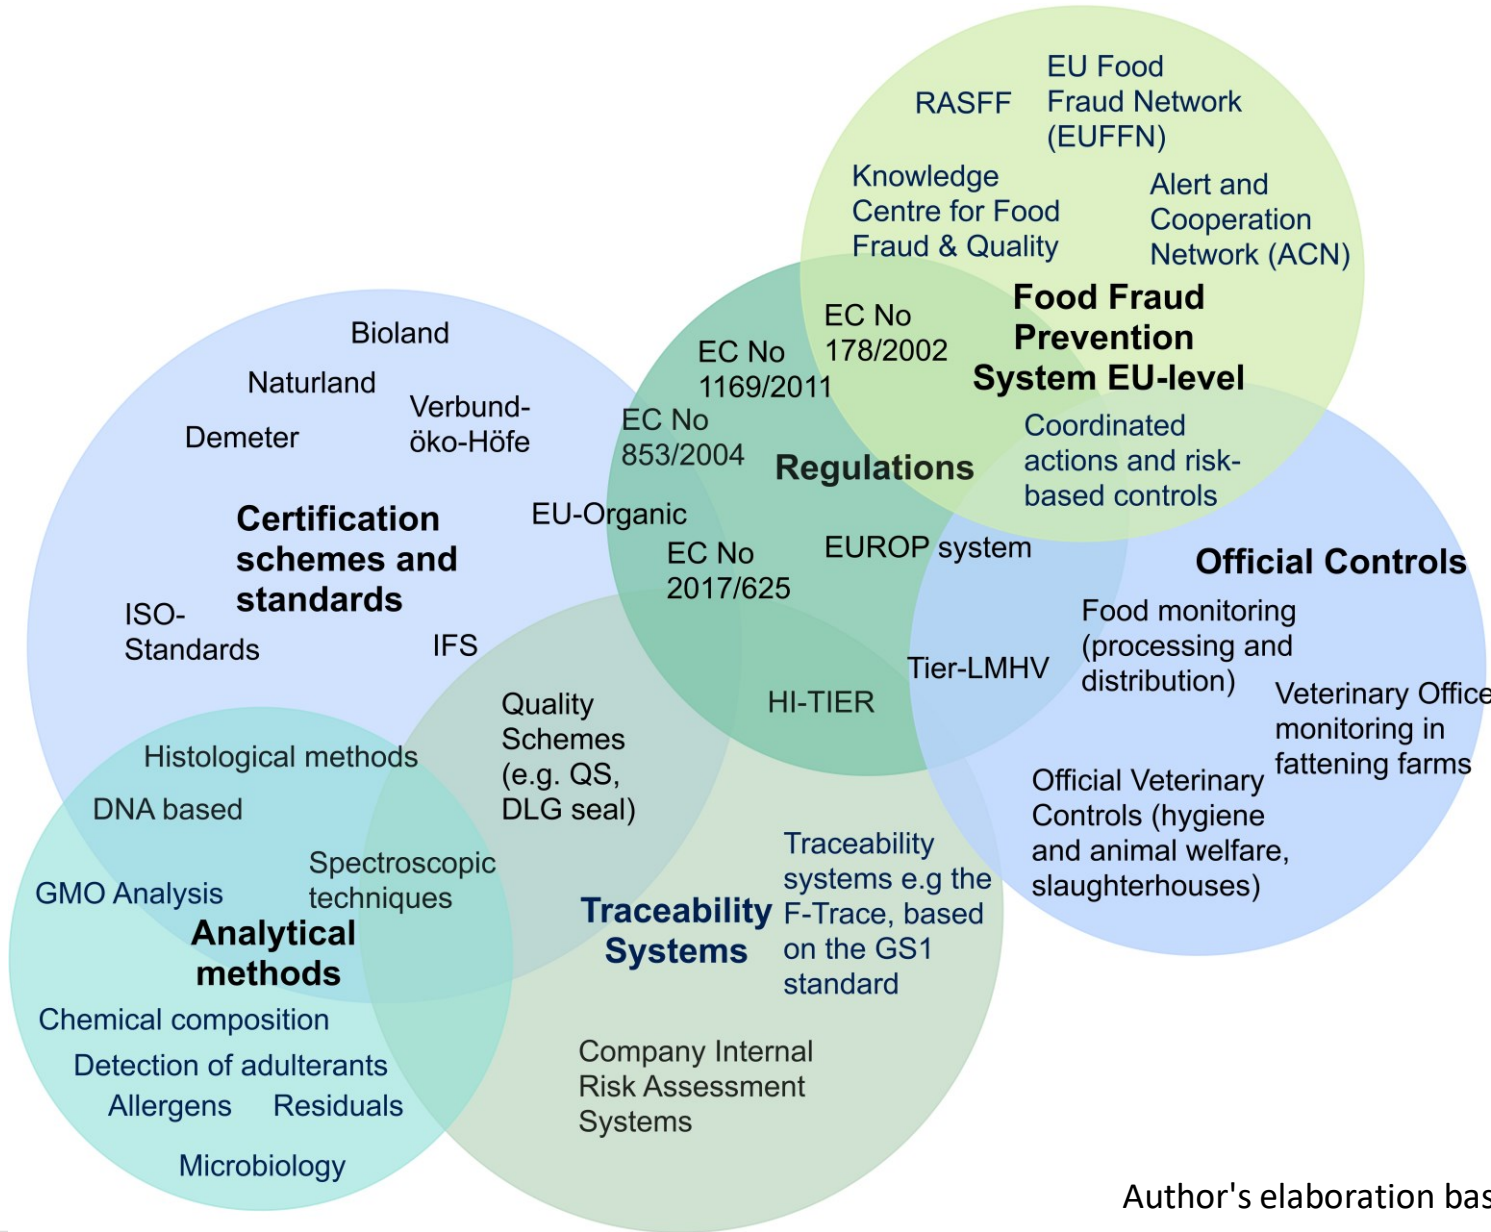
RASFF

EU Food Fraud Network (EUFFN)

Knowledge Centre for Food Fraud & Quality

Alert and Cooperation Network (ACN)

EC No 178/2002

Food Fraud Prevention System EU-level

Coordinated actions and risk-based controls

Bioland

Naturland

Demeter

Verbund-öko-Höfe

EC No 1169/2011

EC No 853/2004

Regulations

Certification schemes and standards

EU-Organic

EC No 2017/625

EUROP system

Official Controls

ISO-Standards

IFS

Food monitoring (processing and distribution)

Tier-LMHV

Veterinary Office monitoring in fattening farms

Quality Schemes (e.g. QS, DLG seal)

HI-TIER

Histological methods

DNA based

Official Veterinary Controls (hygiene and animal welfare, slaughterhouses)

Spectroscopic techniques

Traceability systems e.g the F-Trace, based on the GS1 standard

GMO Analysis

Analytical methods

Traceability Systems

Chemical composition

Detection of adulterants

Allergens

Residuals

Company Internal Risk Assessment Systems

Microbiology

Author's elaboration bas